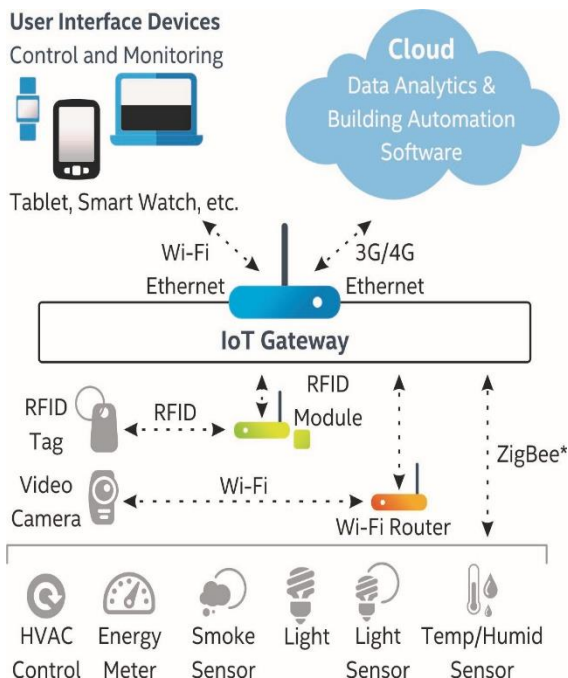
User Interface Devices
Control and Monitoring

Cloud
Data Analytics &
Building Automation
Software

Tablet, Smart Watch, etc.

Wi-Fi
Ethernet

3G/4G
Ethernet

IoT Gateway

RFID
Tag

RFID

RFID
Module

ZigBee*

Video
Camera

Wi-Fi

Wi-Fi Router

HVAC
Control

Energy
Meter

Smoke
Sensor

Light

Light
Sensor

Temp/Humid
Sensor